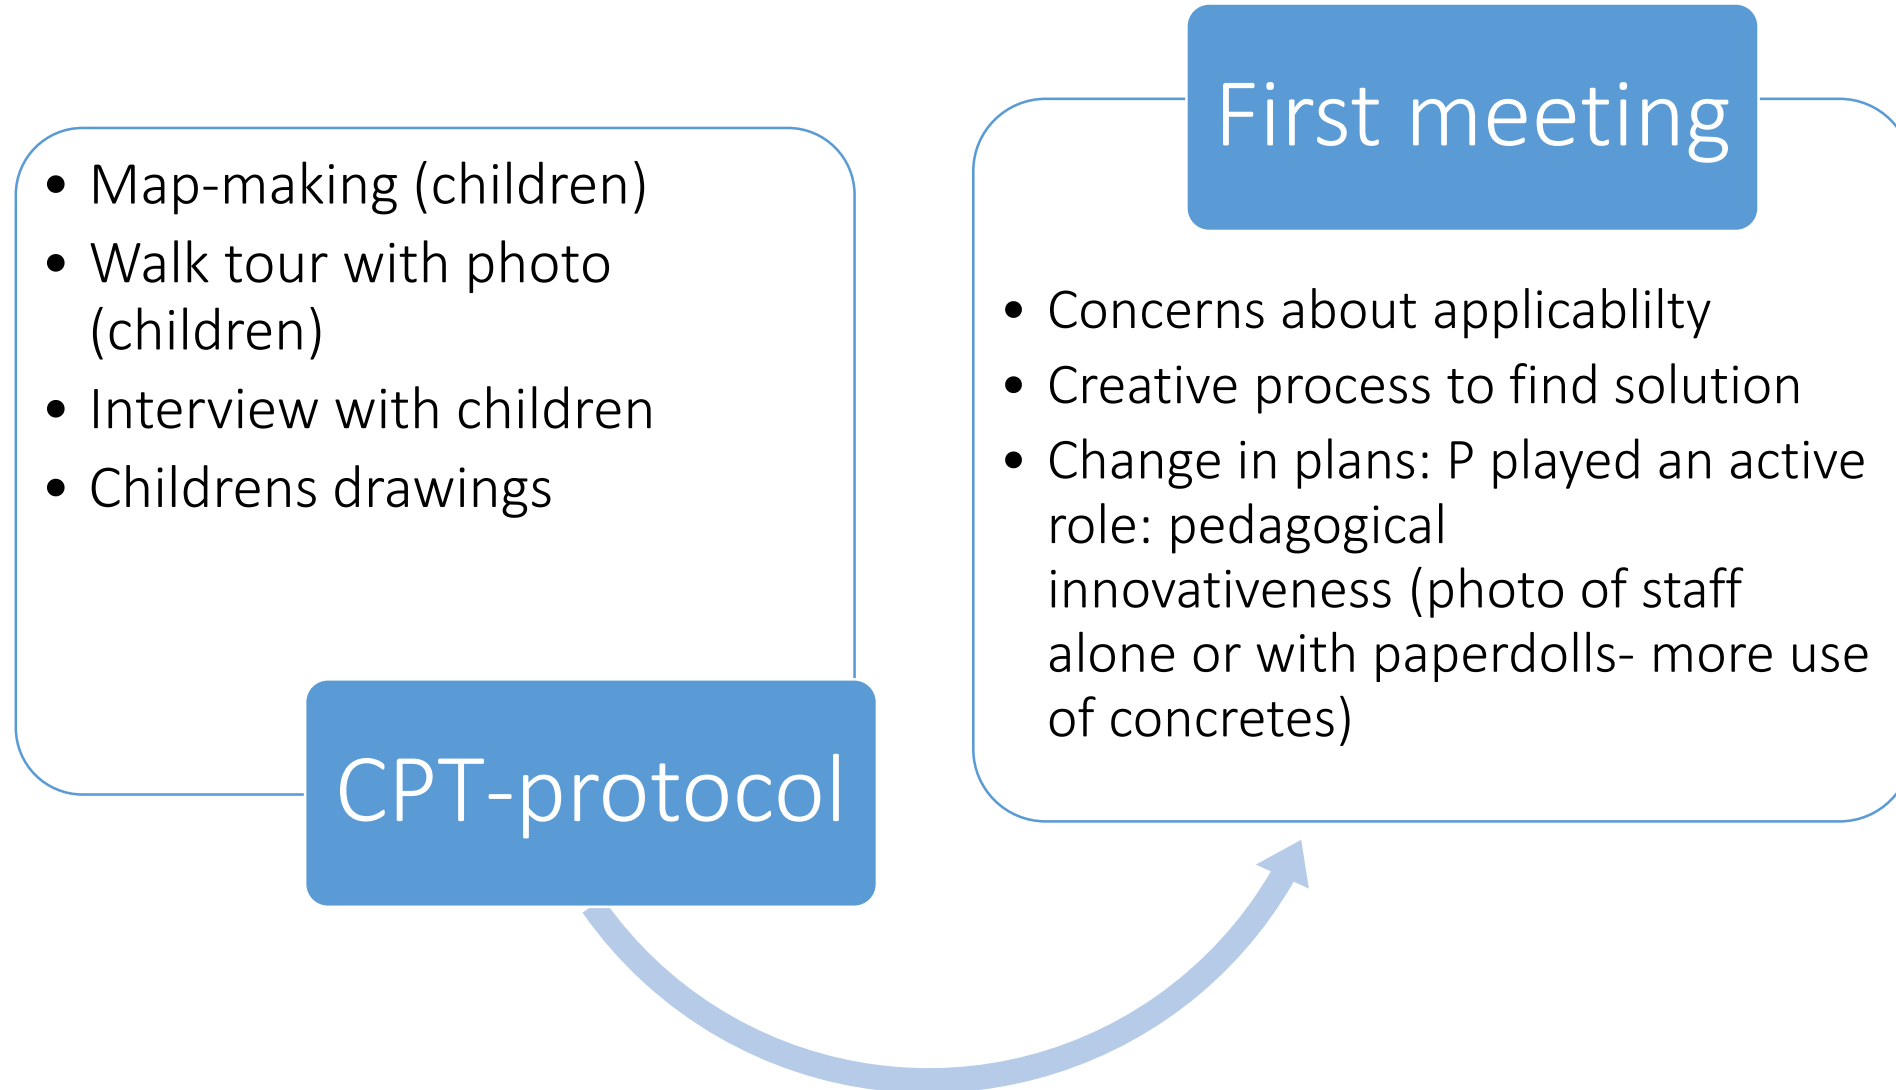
• Map-making (children)
• Walk tour with photo (children)
• Interview with children
• Childrens drawings

CPT-protocol

First meeting

• Concerns about applicablilty
• Creative process to find solution
• Change in plans: P played an active role: pedagogical innovativeness (photo of staff alone or with paperdolls- more use of concretes)